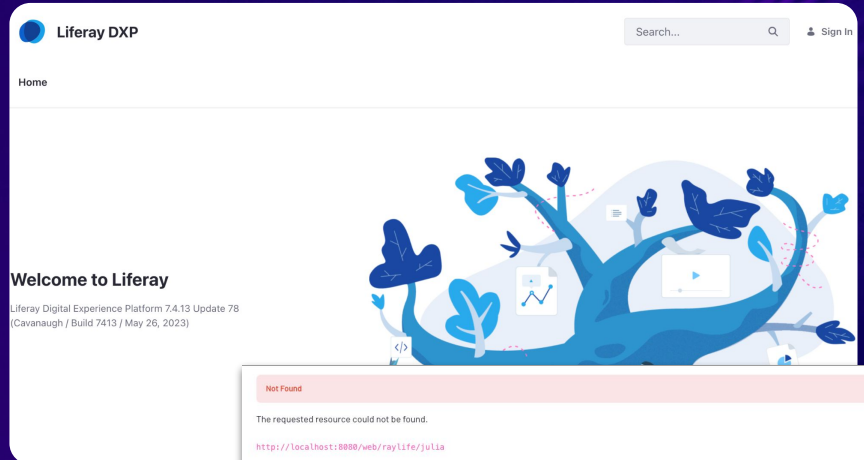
Liferay DXP

Search...

Sign In

Home

Welcome to Liferay

Liferay Digital Experience Platform 7.4.13 Update 78 (Cavanaugh / Build 7413 / May 26, 2023)

Not Found

The requested resource could not be found.

http://localhost:8080/web/raylife/julia